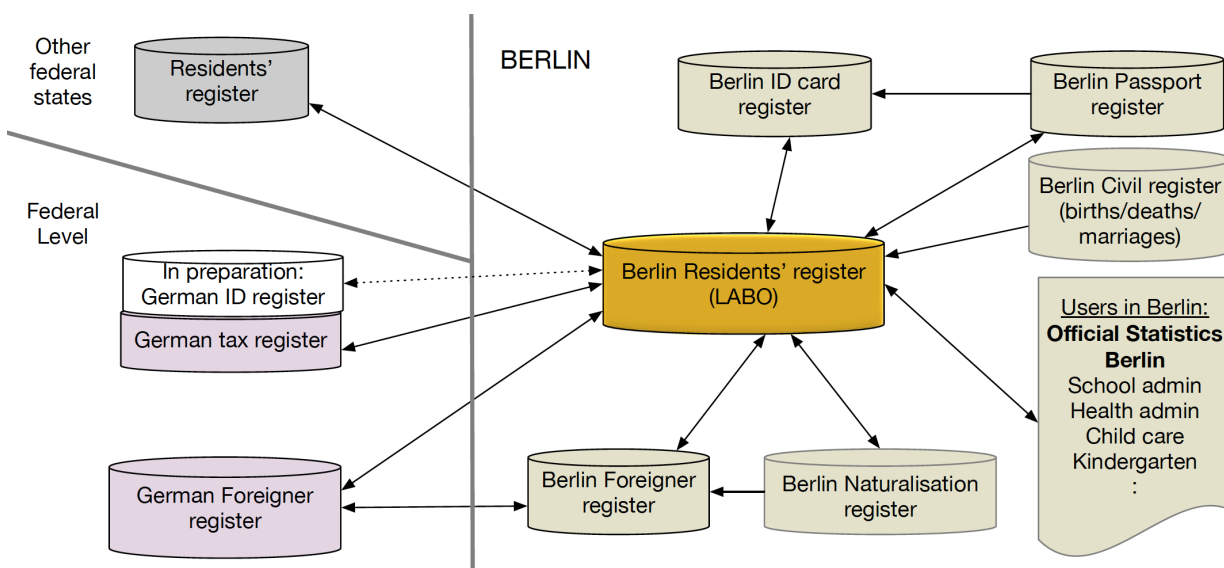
Other federal states

Residents' register

BERLIN

Berlin ID card register

Berlin Passport register

Berlin Civil register (births/deaths/ marriages)

Federal Level

In preparation: German ID register

German tax register

Berlin Residents' register (LABO)

Users in Berlin:
**Official Statistics Berlin**
School admin
Health admin
Child care
Kindergarten
:

German Foreigner register

Berlin Foreigner register

Berlin Naturalisation register